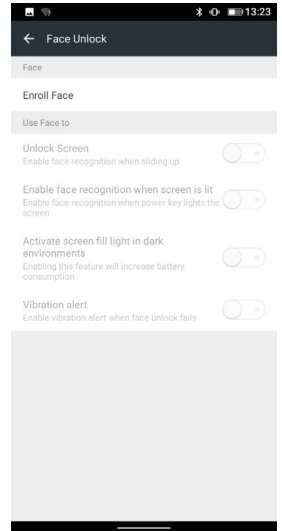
13:23

Face Unlock

Face

Enroll Face

Use Face to

Unlock Screen
Enable face recognition when sliding up

Enable face recognition when screen is lit
Enable face recognition when power key lights the screen

Activate screen fill light in dark environments
Enabling this feature will increase battery consumption

Vibration alert
Enable vibration alert when face unlock fails